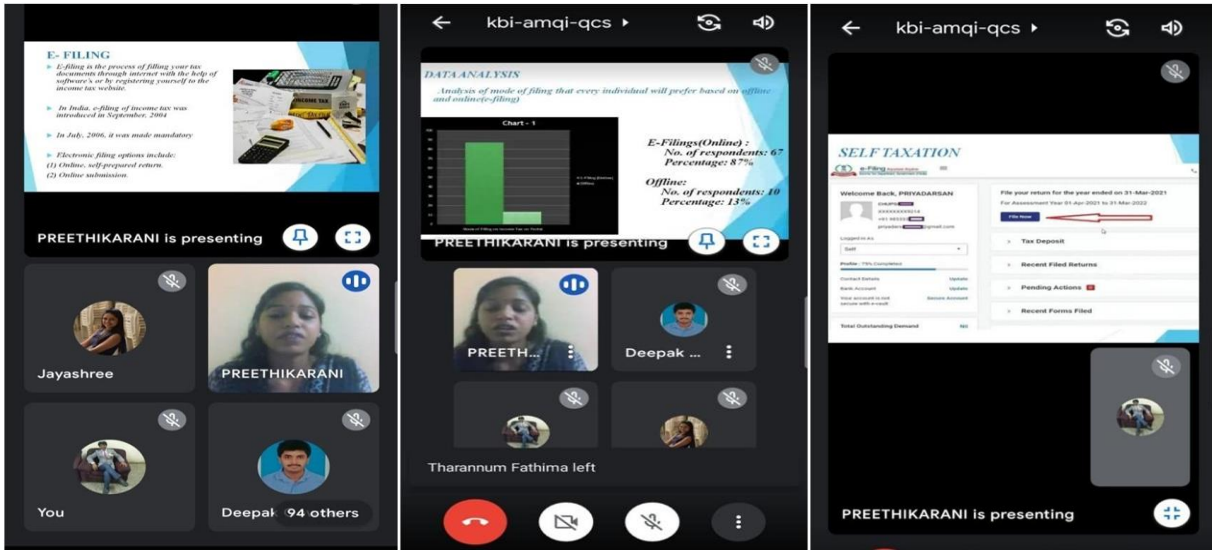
E- FILING

E-filing is the process of filling your tax documents through internet with the help of software's or by registering yourself to the income tax website.

In India, e-filing of income tax was introduced in September, 2004

In July, 2006, it was made mandatory

Electronic filing options include:
(1) Online, self-prepared return.
(2) Online submission.

INCOME TAX

PREETHIKARANI is presenting

Jayashree

PREETHIKARANI

You

Deepak

94 others

kbi-amqi-qcs

DATA ANALYSIS

Analysis of mode of filing that every individual will prefer based on offline and online(e-filing)

Chart - 1

E-Filings(Online) :
No. of respondents: 67
Percentage: 87%

Offline:
No. of respondents: 10
Percentage: 13%

PREETHIKARANI is presenting

PREETH...

Deepak ...

Tharannum Fathima left

kbi-amqi-qcs

SELF TAXATION

e-Filing

Welcome Back, PRIYADARSAN

File your return for the year ended on 31-Mar-2021

For Assessment Year 01-Apr-2021 to 31-Mar-2022

File Now

Logged in as

Self

Profile : 75% Completed

Contact Details Update

Bank Account Update

Your account is not secure with e-vault Secure Account

Total Outstanding Demand Nil

Tax Deposit

Recent Filed Returns

Pending Actions

Recent Forms Filed

PREETHIKARANI is presenting